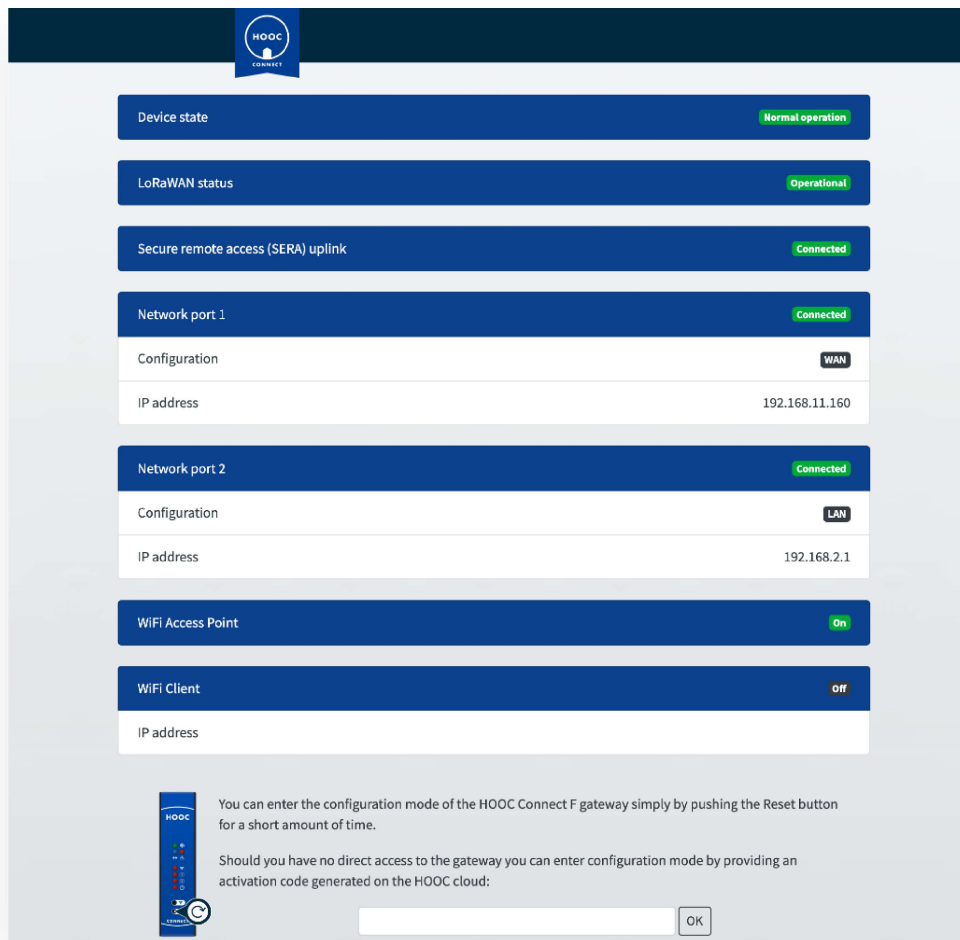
HOOC
CONNECT

Device state
Normal operation

LoRaWAN status
Operational

Secure remote access (SERA) uplink
Connected

Network port 1
Connected

Configuration
WAN

IP address
192.168.11.160

Network port 2
Connected

Configuration
LAN

IP address
192.168.2.1

WiFi Access Point
On

WiFi Client
Off

IP address

HOOC
CONNECT

You can enter the configuration mode of the HOOC Connect F gateway simply by pushing the Reset button for a short amount of time.

Should you have no direct access to the gateway you can enter configuration mode by providing an activation code generated on the HOOC cloud:

OK